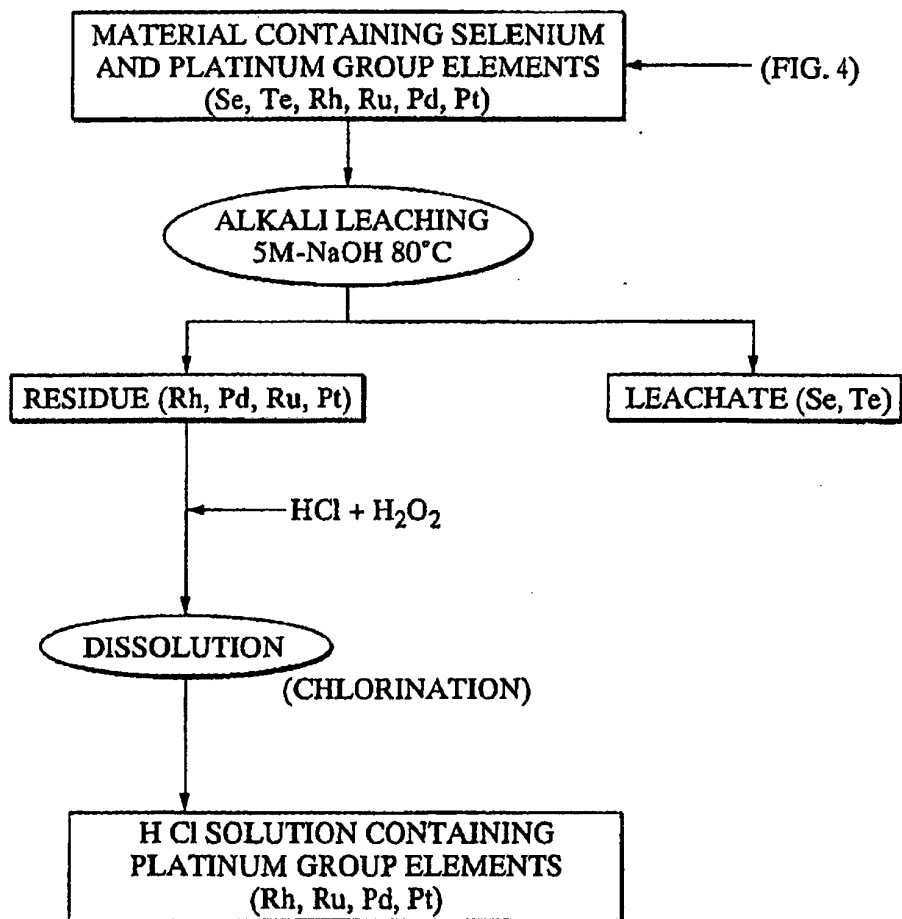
MATERIAL CONTAINING SELENIUM AND PLATINUM GROUP ELEMENTS (Se, Te, Rh, Ru, Pd, Pt)

(FIG. 4)

ALKALI LEACHING 5M-NaOH 80°C

RESIDUE (Rh, Pd, Ru, Pt)

LEACHATE (Se, Te)

$HCl + H_2O_2$

DISSOLUTION

(CHLORINATION)

H Cl SOLUTION CONTAINING PLATINUM GROUP ELEMENTS (Rh, Ru, Pd, Pt)